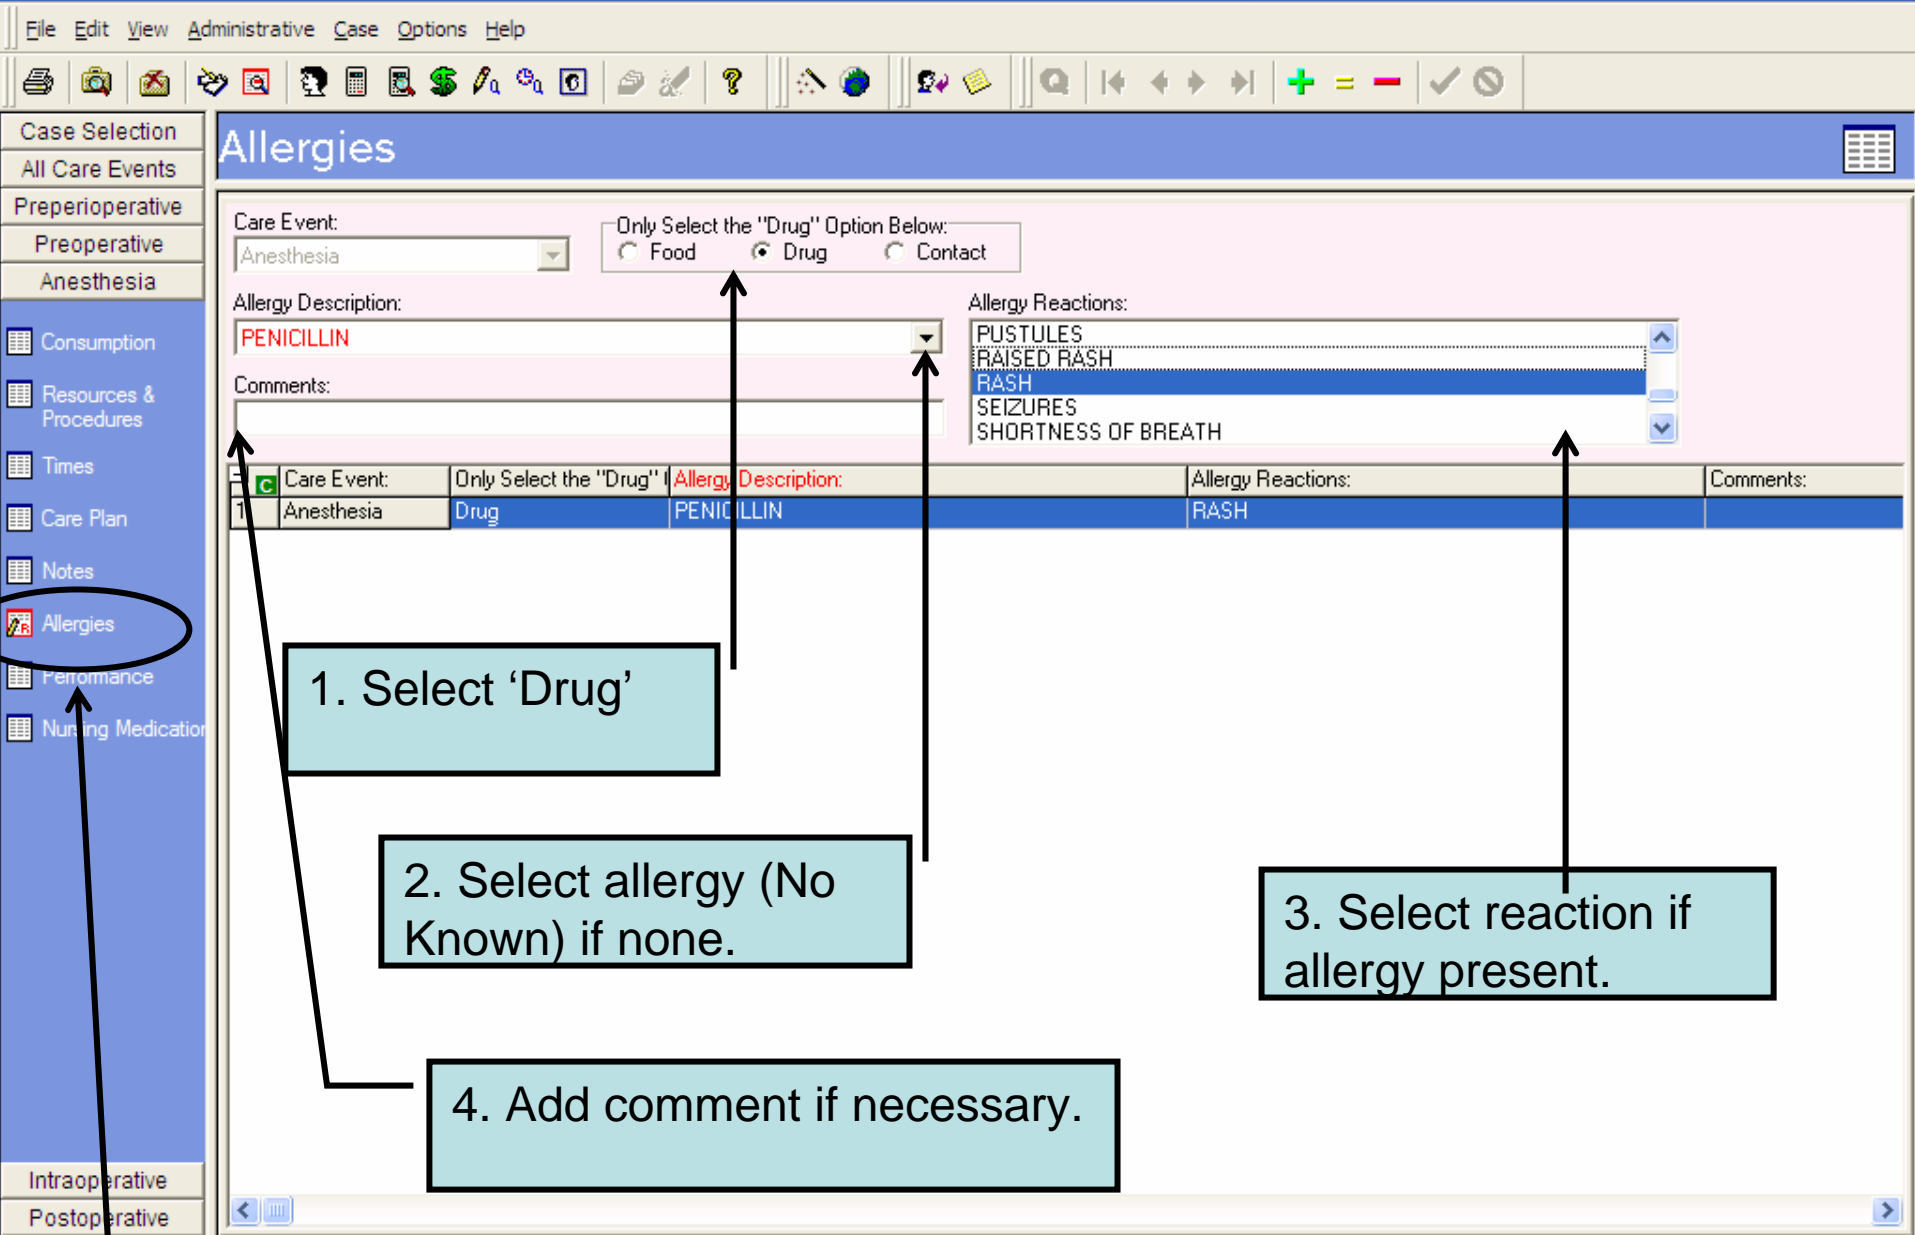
File Edit View Administrative Case Options Help

Case Selection
All Care Events
Preperioperative
Preoperative
Anesthesia

Consumption
Resources & Procedures
Times
Care Plan
Notes
Allergies
Performance
Nursing Medicatio

Intraoperative
Postoperative

Allergies

Care Event:
Anesthesia

Only Select the "Drug" Option Below:
Food Drug Contact

Allergy Description:
PENICILLIN

Comments:

Allergy Reactions:
PUSTULES
RAISED RASH
RASH
SEIZURES
SHORTNESS OF BREATH

| | Care Event: | Only Select the "Drug" | Allergy Description: | Allergy Reactions: | Comments: |
|---|---|---|---|---|---|
| 1 | Anesthesia | Drug | PENICILLIN | RASH | |

1. Select 'Drug'

2. Select allergy (No Known) if none.

3. Select reaction if allergy present.

4. Add comment if necessary.